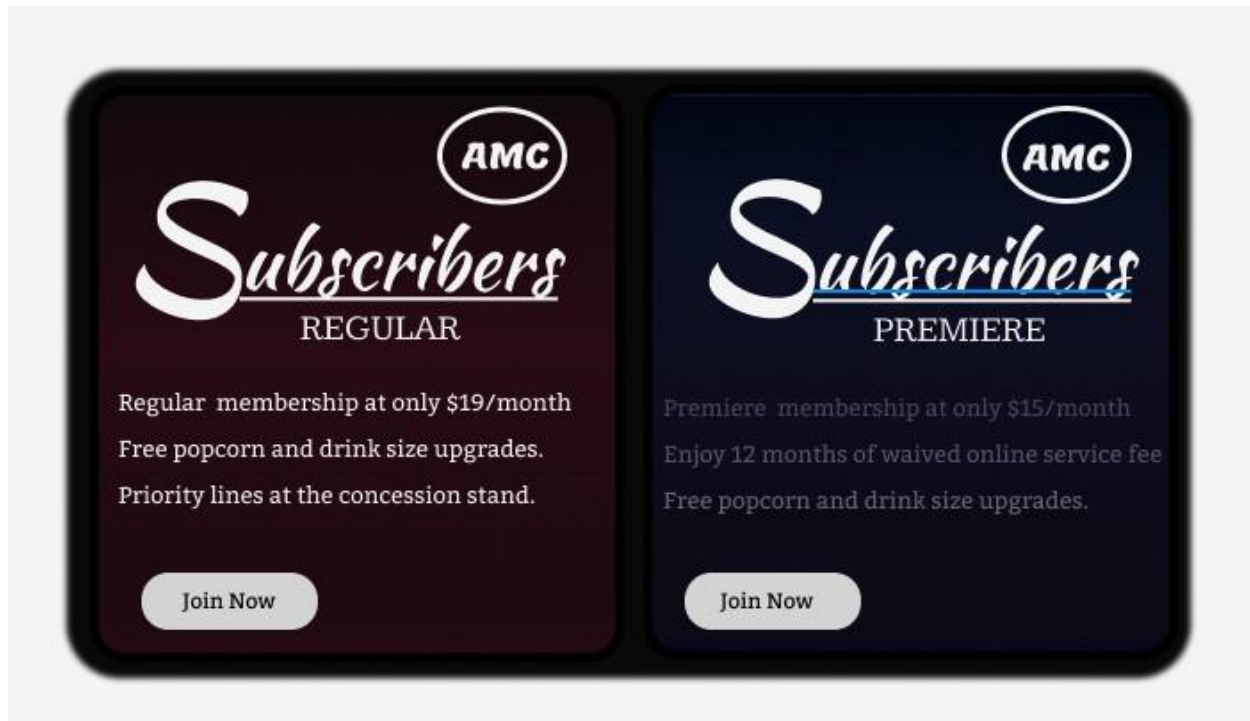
AMC

Subscribers
REGULAR

Regular membership at only $19/month

Free popcorn and drink size upgrades.

Priority lines at the concession stand.

Join Now

AMC

Subscribers
PREMIERE

Premiere membership at only $15/month

Enjoy 12 months of waived online service fee

Free popcorn and drink size upgrades.

Join Now